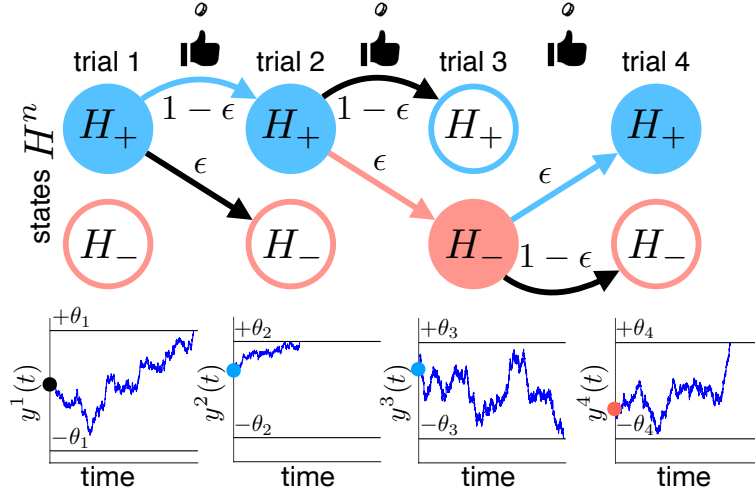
trial 1

trial 2

trial 3

trial 4

states $H^n$

$H_+$

$1-\epsilon$

$H_+$

$1-\epsilon$

$H_+$

$H_+$

$\epsilon$

$\epsilon$

$\epsilon$

$H_-$

$H_-$

$H_-$

$1-\epsilon$

$H_-$

$+\theta_1$

$y^1(t)$

$-\theta_1$

time

$+\theta_2$

$y^2(t)$

$-\theta_2$

time

$+\theta_3$

$y^3(t)$

$-\theta_3$

time

$+\theta_4$

$y^4(t)$

$-\theta_4$

time